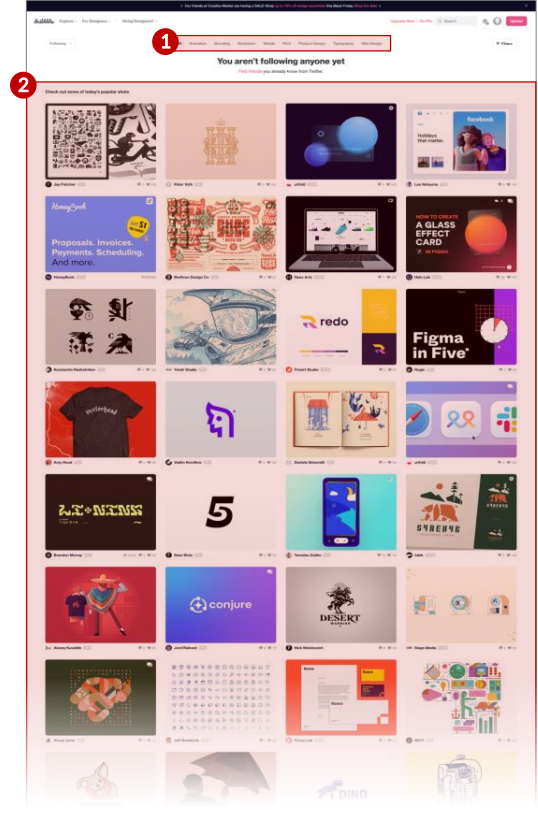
Our Friends at Creative Market are Having a SALE! Shop up to 70% off design essentials this Black Friday. Shop the Sale →

dribbble Explore For Designers Hiring Designers? Upgrade Now — Go Pro Search Upload

Following Animation Branding Illustration Mobile Print Product Design Typography Web Design Filters

1

You aren't following anyone yet

Find friends you already know from Twitter.

2

Check out some of today's popular shots

Jay Fletcher

Peter Voth

unfold

Leo Natsume

Holidays that matter.

facebook

HoneyBook

Proposals. Invoices. Payments. Scheduling. And more.

HoneyBook

Studious Design Co.

Gavo Arts

Hale Lab

HOW TO CREATE A GLASS EFFECT CARD IN FIGMA

Konstantin Nadvornikov

Yosef Studio

redo

Pinsel Studio

Figma in Five

Pingle

Amy Hood

Vadim Kovalkov

Daniela Simonelli

unfold

Brandon Murray

5

Sean Basic

Nevada Zealot

Lakh

Alexey Kuvaldin

conjure

Jord Riekwel

DESERT

Nick Matej

Diego Mola

Vlad Jahn

Jeff Bowman

Focus Lab